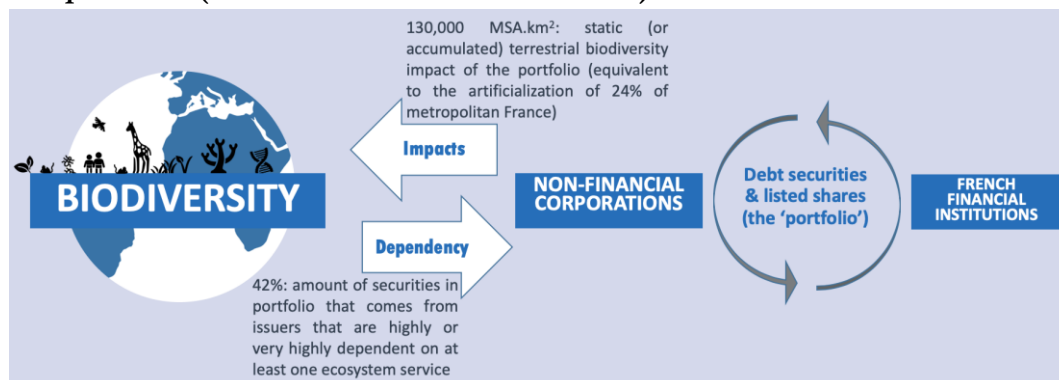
130,000 MSA.km$^2$: static (or accumulated) terrestrial biodiversity impact of the portfolio (equivalent to the artificialization of 24% of metropolitan France)

Impacts

BIODIVERSITY

Dependency

NON-FINANCIAL CORPORATIONS

Debt securities & listed shares (the 'portfolio')

FRENCH FINANCIAL INSTITUTIONS

42%: amount of securities in portfolio that comes from issuers that are highly or very highly dependent on at least one ecosystem service